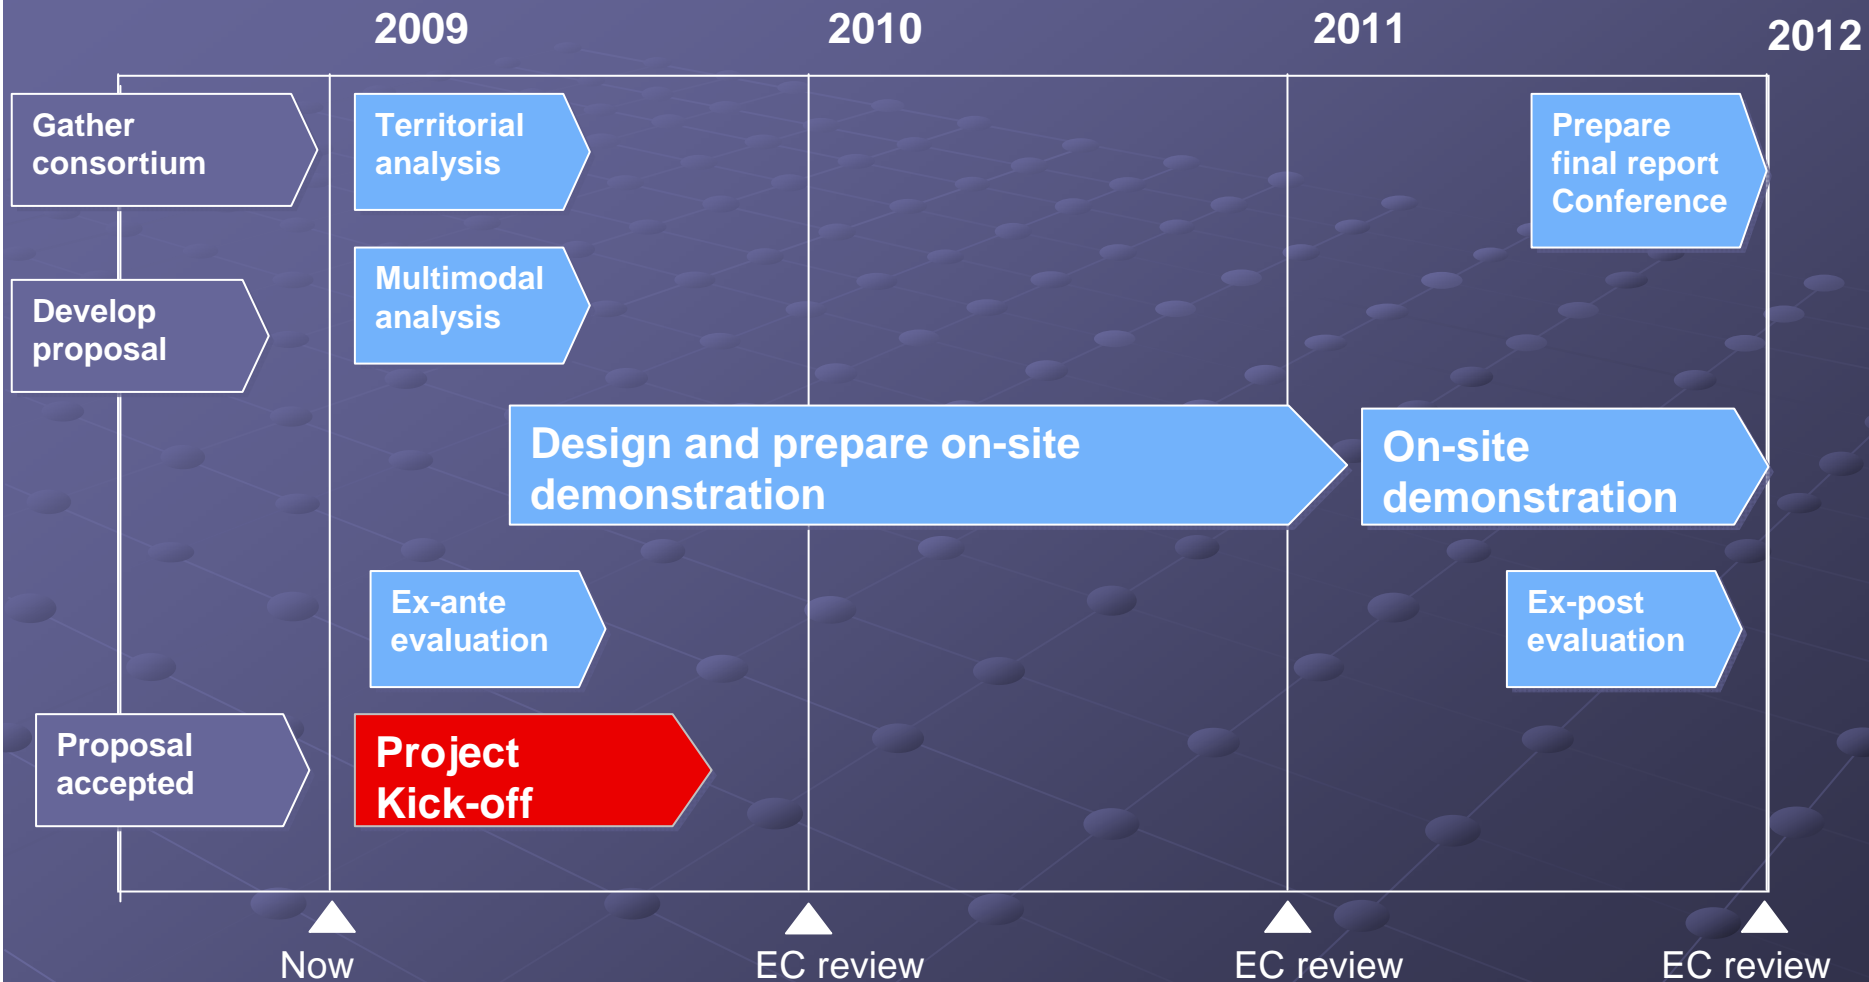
2009
2010
2011
2012

Gather consortium

Territorial analysis

Prepare final report Conference

Develop proposal

Multimodal analysis

Design and prepare on-site demonstration

On-site demonstration

Ex-ante evaluation

Ex-post evaluation

Proposal accepted

Project Kick-off

Now
EC review
EC review
EC review